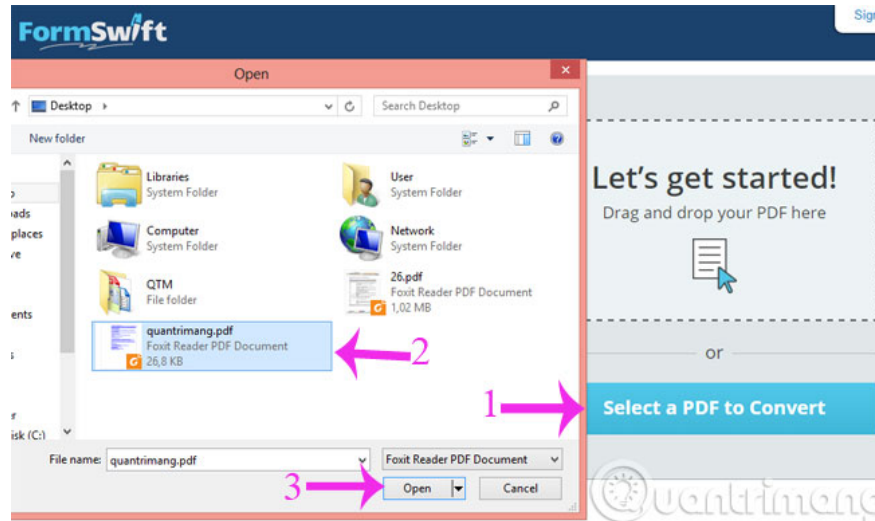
FormSwift

Sign

Open

Desktop

Search Desktop

New folder

Libraries
System Folder

User
System Folder

Computer
System Folder

Network
System Folder

QTM
File folder

26.pdf
Foxit Reader PDF Document
1,02 MB

quantrimang.pdf
Foxit Reader PDF Document
26,8 KB

2

p
ads
places
ve
ents
s
r
isk (C:)

File name: quantrimang.pdf

Foxit Reader PDF Document

3

Open

Cancel

Let's get started!

Drag and drop your PDF here

or

1

Select a PDF to Convert

Quantrimang